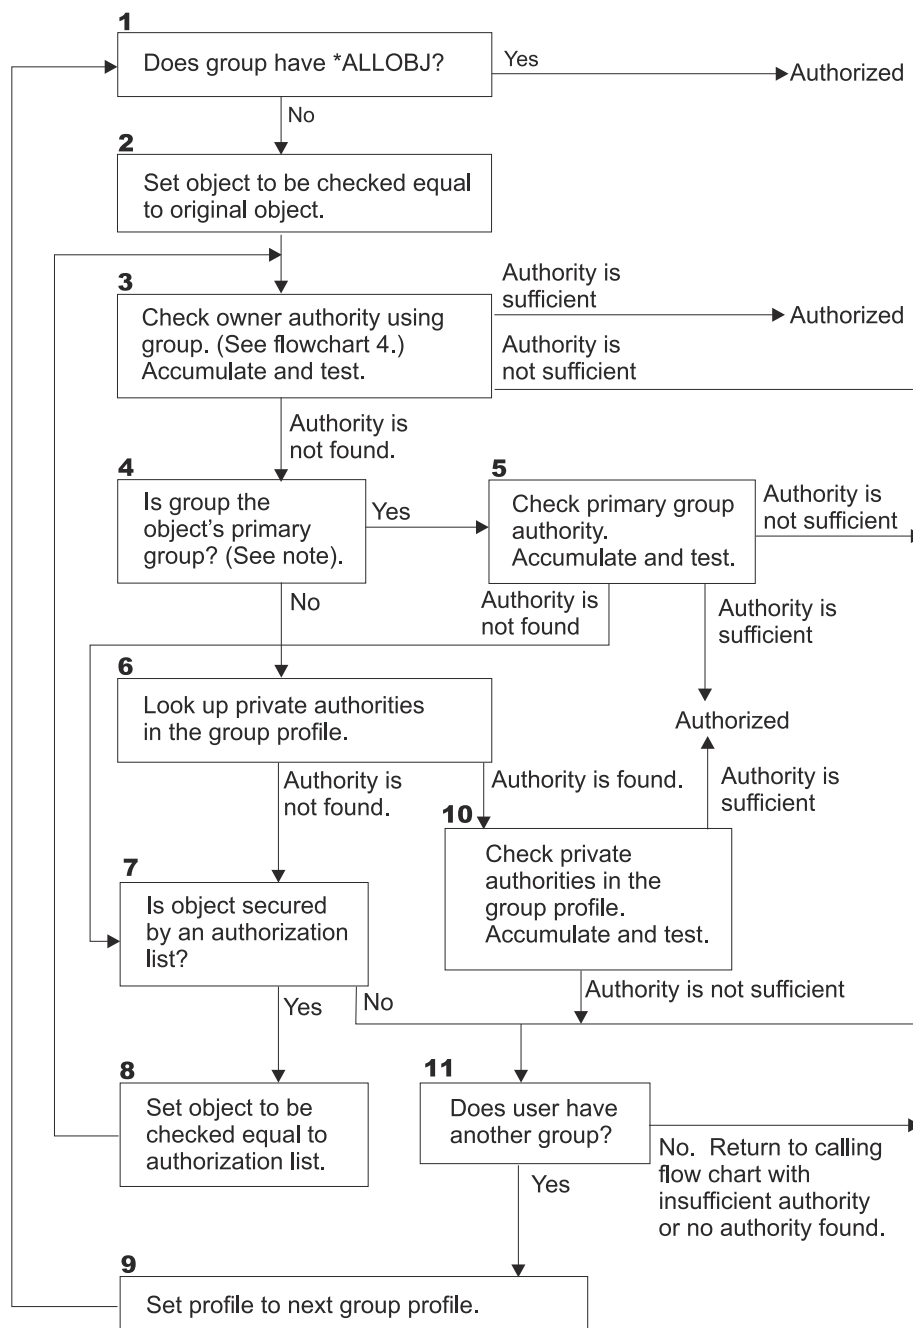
1
Does group have *ALLOBJ?
Yes
Authorized
No

2
Set object to be checked equal to original object.

3
Check owner authority using group. (See flowchart 4.) Accumulate and test.
Authority is sufficient
Authorized
Authority is not sufficient
Authority is not found.

4
Is group the object's primary group? (See note).
Yes
No

5
Check primary group authority. Accumulate and test.
Authority is not sufficient
Authority is not found
Authority is sufficient
Authorized

6
Look up private authorities in the group profile.
Authority is not found.
Authority is found.

10
Check private authorities in the group profile. Accumulate and test.
Authority is sufficient
Authority is not sufficient

7
Is object secured by an authorization list?
Yes
No

8
Set object to be checked equal to authorization list.

11
Does user have another group?
No. Return to calling flow chart with insufficient authority or no authority found.
Yes

9
Set profile to next group profile.